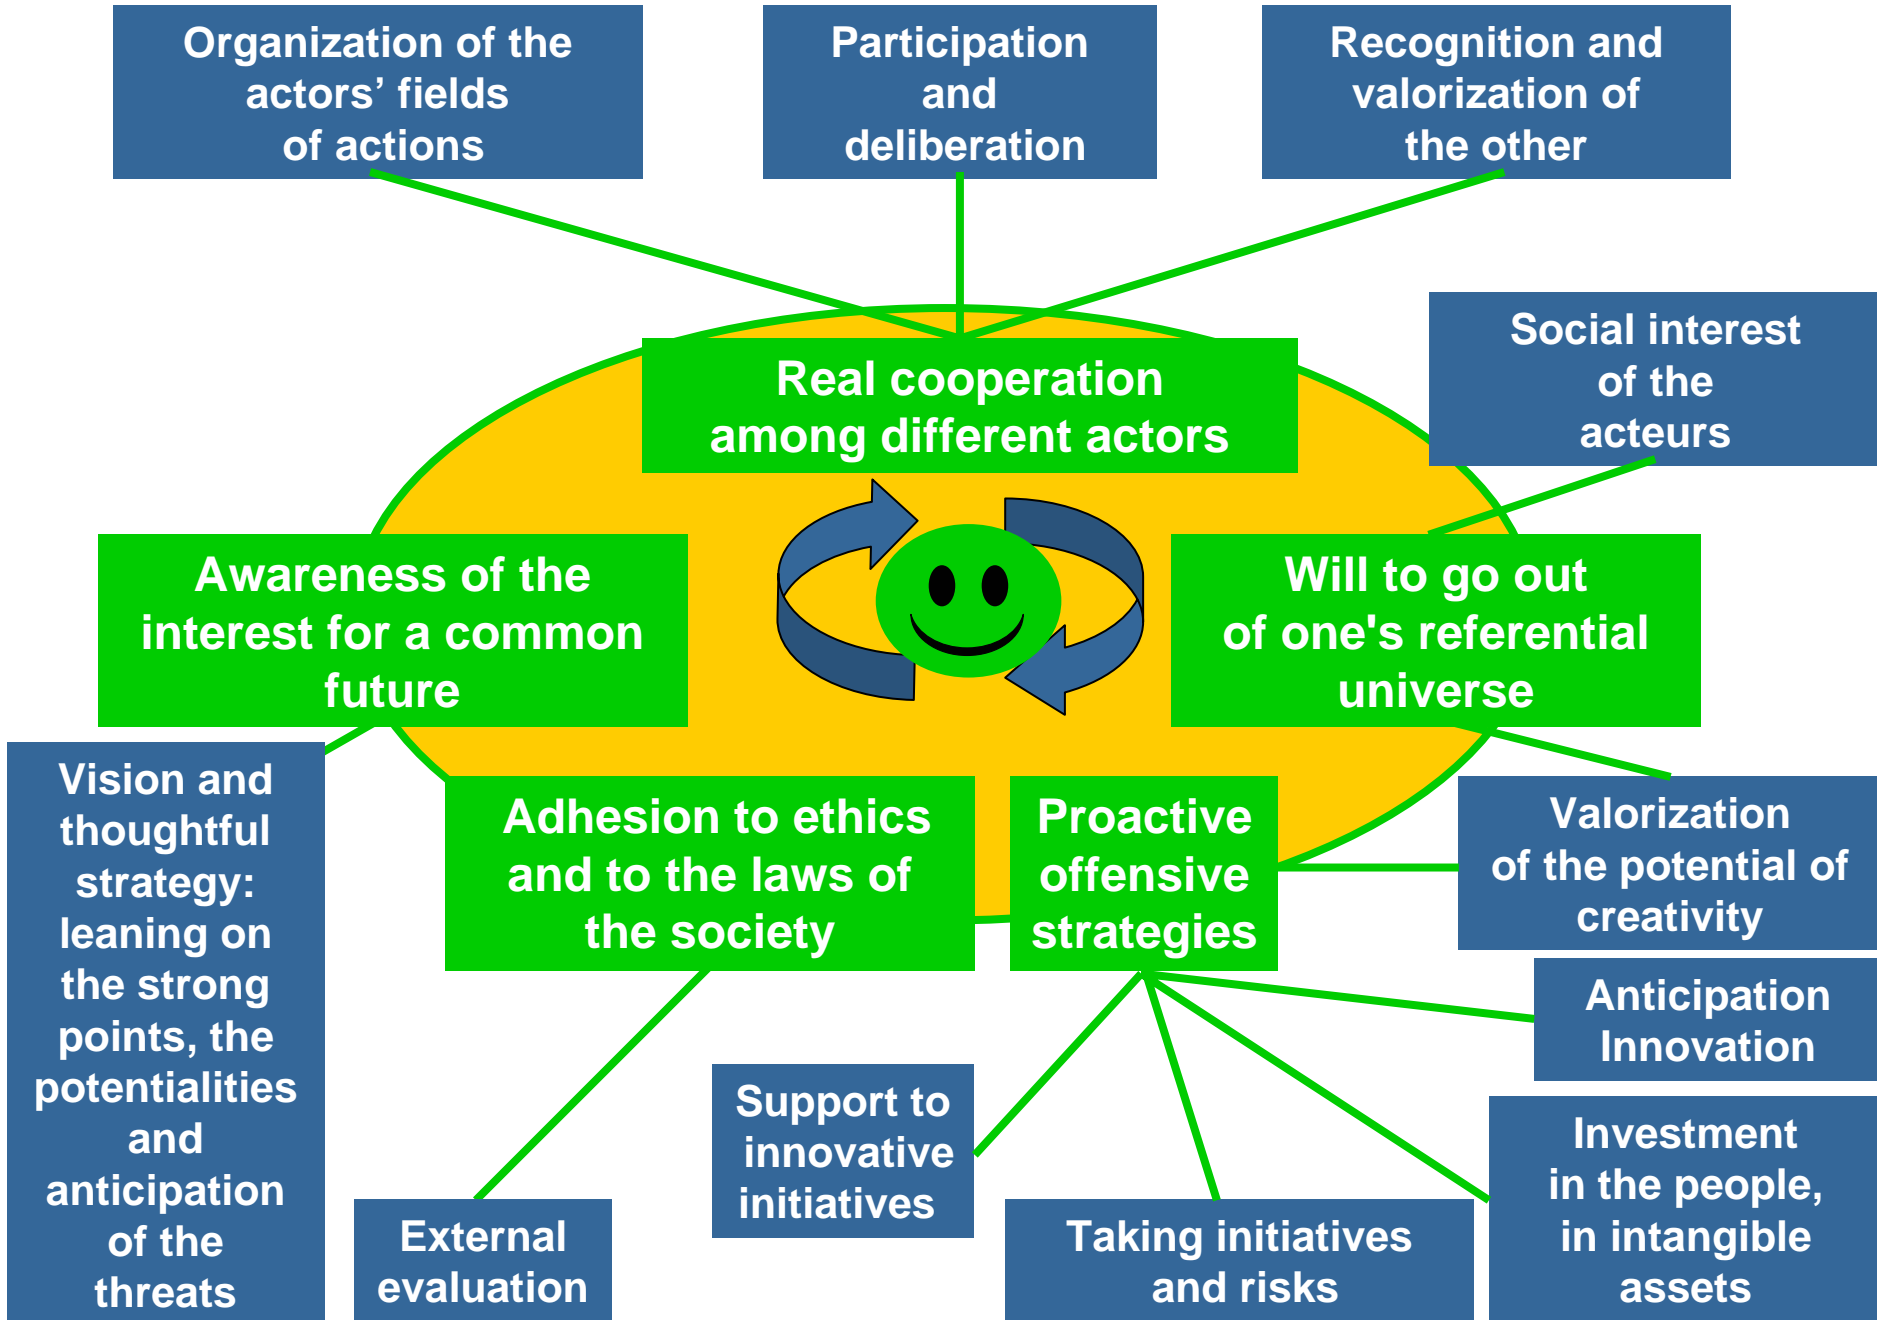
Organization of the actors' fields of actions

Participation and deliberation

Recognition and valorization of the other

Social interest of the acteurs

Real cooperation among different actors

Awareness of the interest for a common future

Will to go out of one's referential universe

Vision and thoughtful strategy: leaning on the strong points, the potentialities and anticipation of the threats

Adhesion to ethics and to the laws of the society

Proactive offensive strategies

Valorization of the potential of creativity

Anticipation Innovation

Support to innovative initiatives

External evaluation

Taking initiatives and risks

Investment in the people, in intangible assets